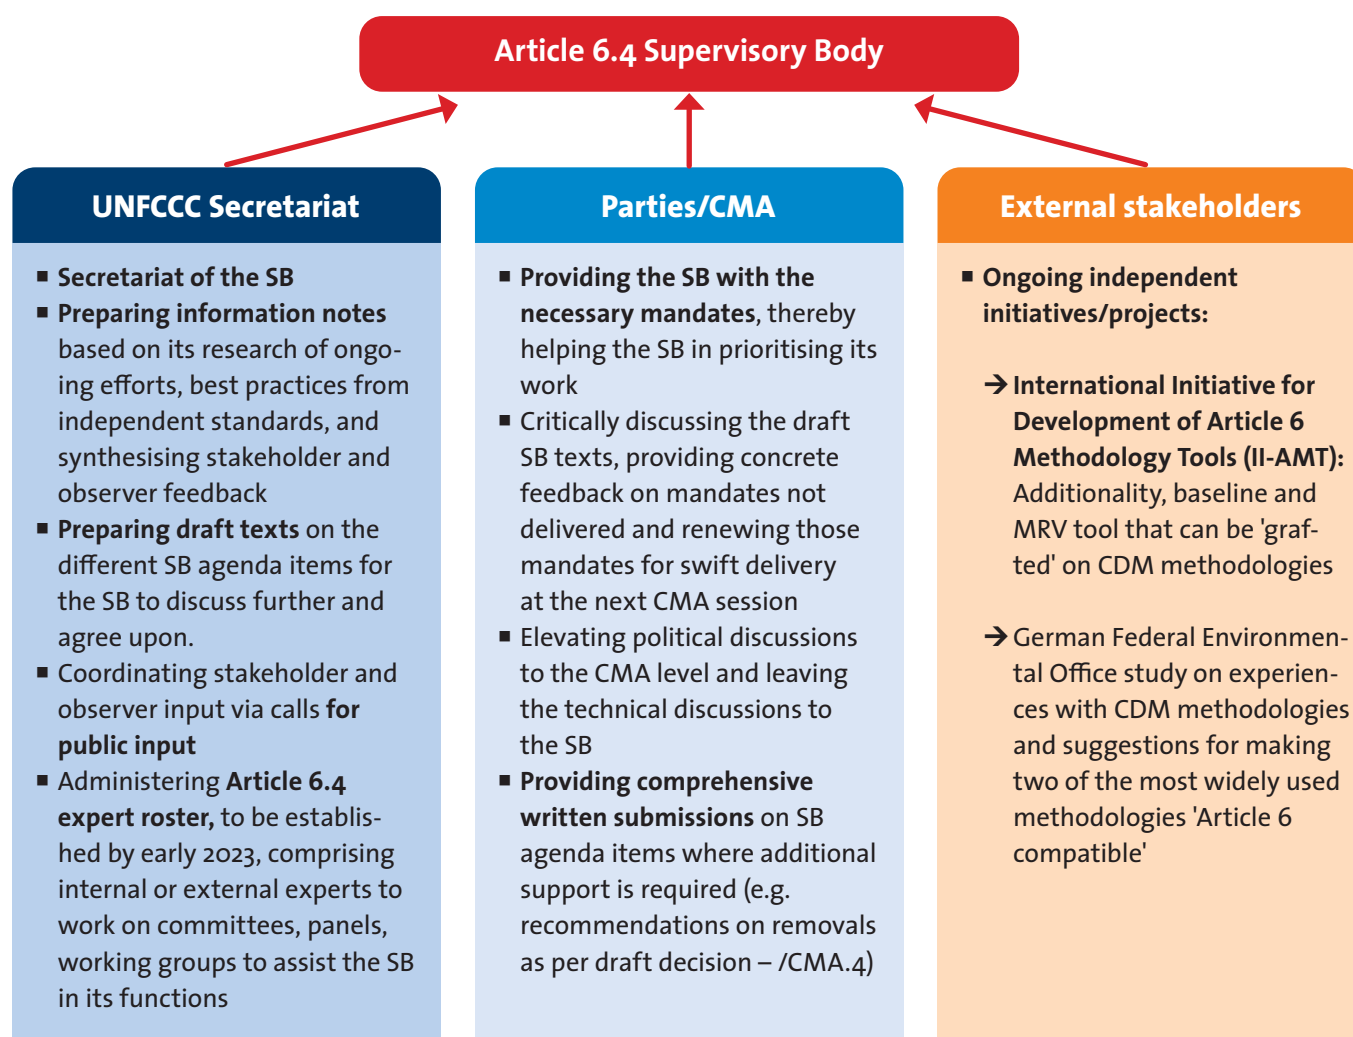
Article 6.4 Supervisory Body

UNFCCC Secretariat

- Secretariat of the SB
- Preparing information notes based on its research of ongoing efforts, best practices from independent standards, and synthesising stakeholder and observer feedback
- Preparing draft texts on the different SB agenda items for the SB to discuss further and agree upon.
- Coordinating stakeholder and observer input via calls for public input
- Administering Article 6.4 expert roster, to be established by early 2023, comprising internal or external experts to work on committees, panels, working groups to assist the SB in its functions

Parties/CMA

- Providing the SB with the necessary mandates, thereby helping the SB in prioritising its work
- Critically discussing the draft SB texts, providing concrete feedback on mandates not delivered and renewing those mandates for swift delivery at the next CMA session
- Elevating political discussions to the CMA level and leaving the technical discussions to the SB
- Providing comprehensive written submissions on SB agenda items where additional support is required (e.g. recommendations on removals as per draft decision – /CMA.4)

External stakeholders

- Ongoing independent initiatives/projects:

→ International Initiative for Development of Article 6 Methodology Tools (II-AMT): Additionality, baseline and MRV tool that can be 'grafted' on CDM methodologies

→ German Federal Environmental Office study on experiences with CDM methodologies and suggestions for making two of the most widely used methodologies 'Article 6 compatible'